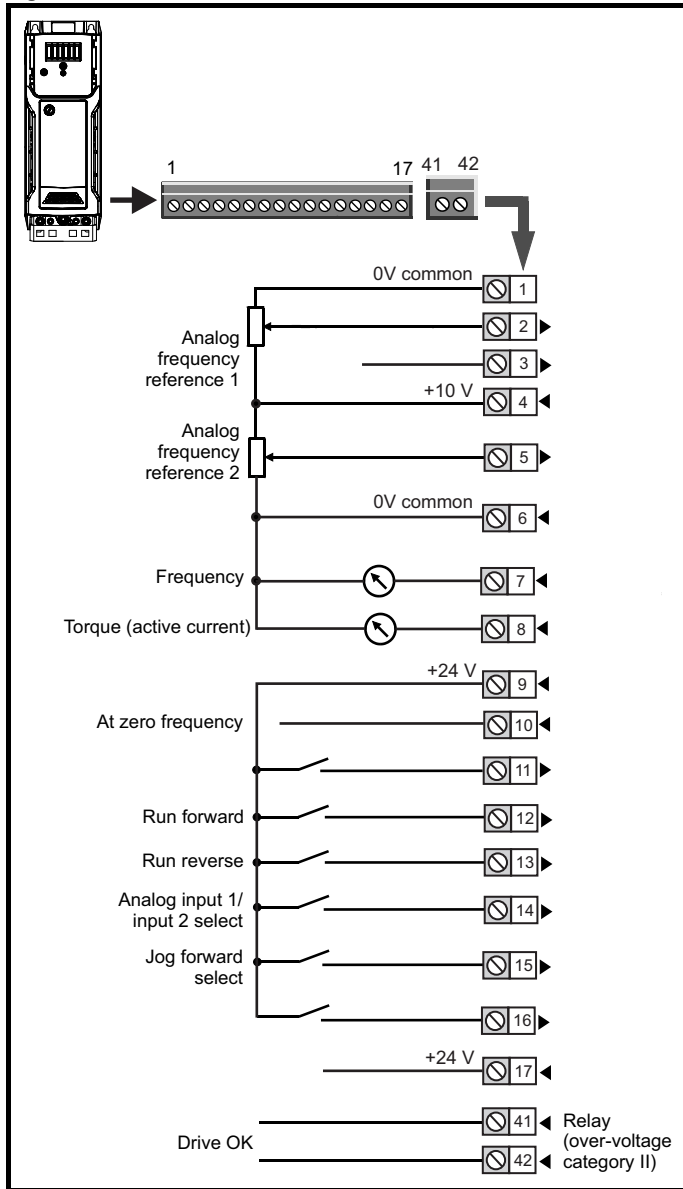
1
17 41 42

0V common
1
Analog frequency reference 1
2
3
+10 V
4
Analog frequency reference 2
5
0V common
6
Frequency
7
Torque (active current)
8
+24 V
9
At zero frequency
10
11
Run forward
12
Run reverse
13
Analog input 1/ input 2 select
14
Jog forward select
15
16
+24 V
17
Drive OK
41
42
Relay (over-voltage category II)